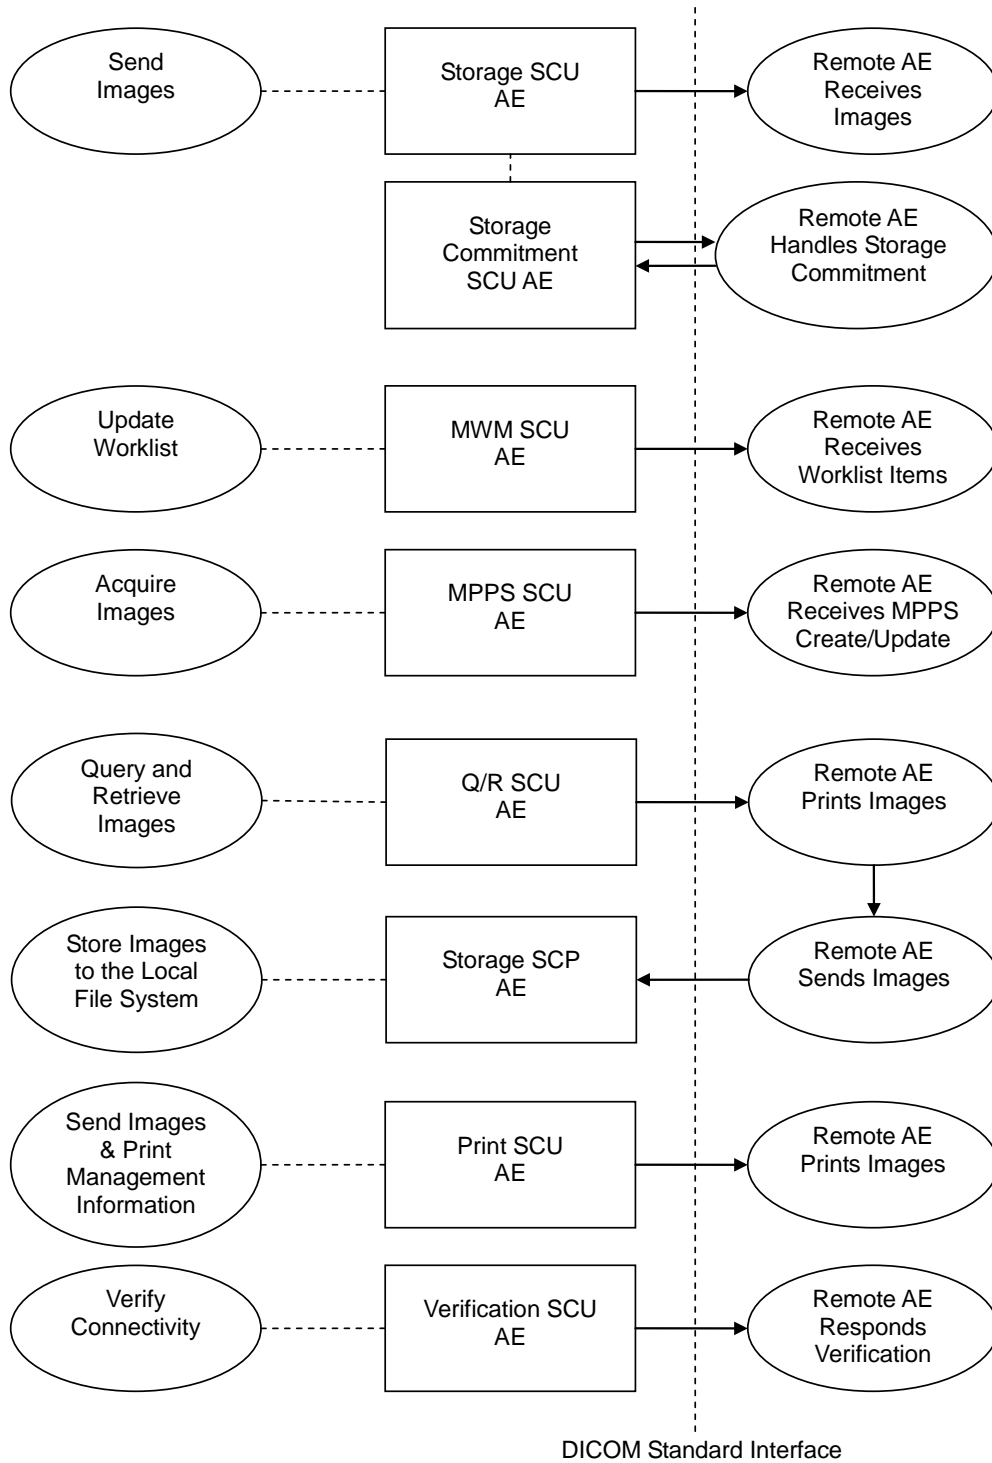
Send Images

Storage SCU AE

Remote AE Receives Images

Storage Commitment SCU AE

Remote AE Handles Storage Commitment

Update Worklist

MWM SCU AE

Remote AE Receives Worklist Items

Acquire Images

MPPS SCU AE

Remote AE Receives MPPS Create/Update

Query and Retrieve Images

Q/R SCU AE

Remote AE Prints Images

Store Images to the Local File System

Storage SCP AE

Remote AE Sends Images

Send Images & Print Management Information

Print SCU AE

Remote AE Prints Images

Verify Connectivity

Verification SCU AE

Remote AE Responds Verification

DICOM Standard Interface